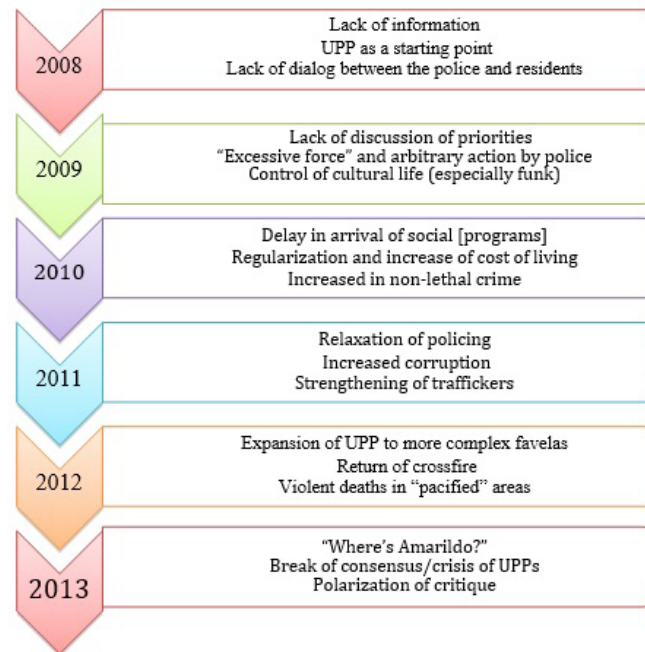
2008

Lack of information
UPP as a starting point
Lack of dialog between the police and residents

2009

Lack of discussion of priorities
"Excessive force" and arbitrary action by police
Control of cultural life (especially funk)

2010

Delay in arrival of social [programs]
Regularization and increase of cost of living
Increased in non-lethal crime

2011

Relaxation of policing
Increased corruption
Strengthening of traffickers

2012

Expansion of UPP to more complex favelas
Return of crossfire
Violent deaths in "pacified" areas

2013

"Where's Amarildo?"
Break of consensus/crisis of UPPs
Polarization of critique